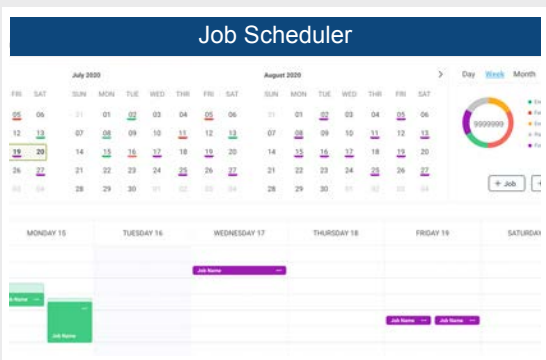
Job Scheduler

July 2020

FRI SAT
05 06
12 13
19 20
26 27

SUN MON TUE WED THU FRI SAT
01 02 03 04 05 06
07 08 09 10 11 12 13
14 15 16 17 18 19 20
21 22 23 24 25 26 27
28 29 30 31

August 2020

SUN MON TUE WED THU FRI SAT
01 02 03 04 05 06
07 08 09 10 11 12 13
14 15 16 17 18 19 20
21 22 23 24 25 26 27
28 29 30 31

Day Week Month

9999999

+ Job

MONDAY 15 TUESDAY 16 WEDNESDAY 17 THURSDAY 18 FRIDAY 19 SATURDAY

Job Name
Job Name
Job Name
Job Name
Job Name